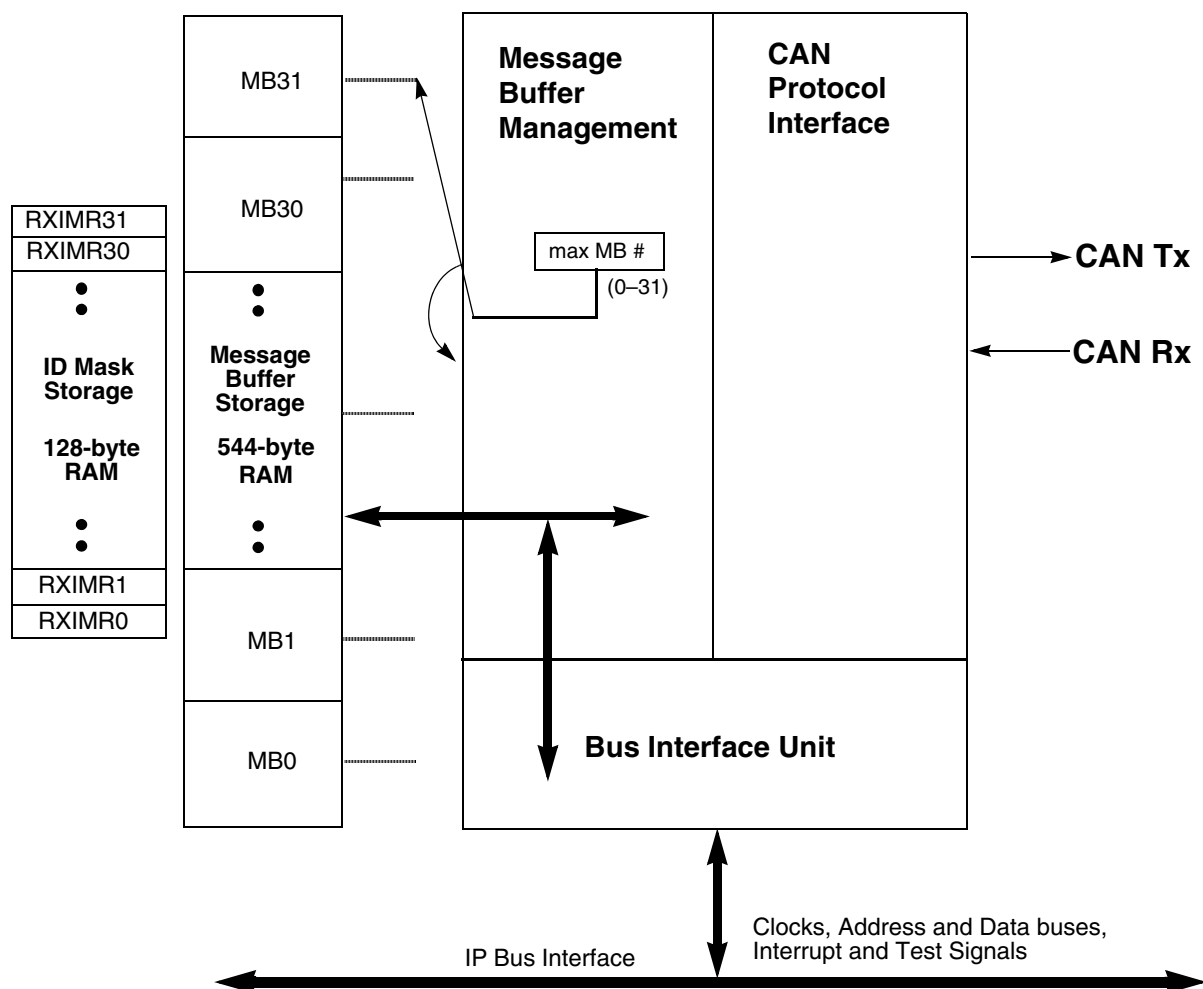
RXIMR31
RXIMR30
ID Mask Storage
128-byte RAM
RXIMR1
RXIMR0

MB31
MB30
Message Buffer Storage
544-byte RAM
MB1
MB0

Message Buffer Management
max MB #
(0–31)

CAN Protocol Interface

CAN Tx
CAN Rx

Bus Interface Unit

Clocks, Address and Data buses, Interrupt and Test Signals

IP Bus Interface